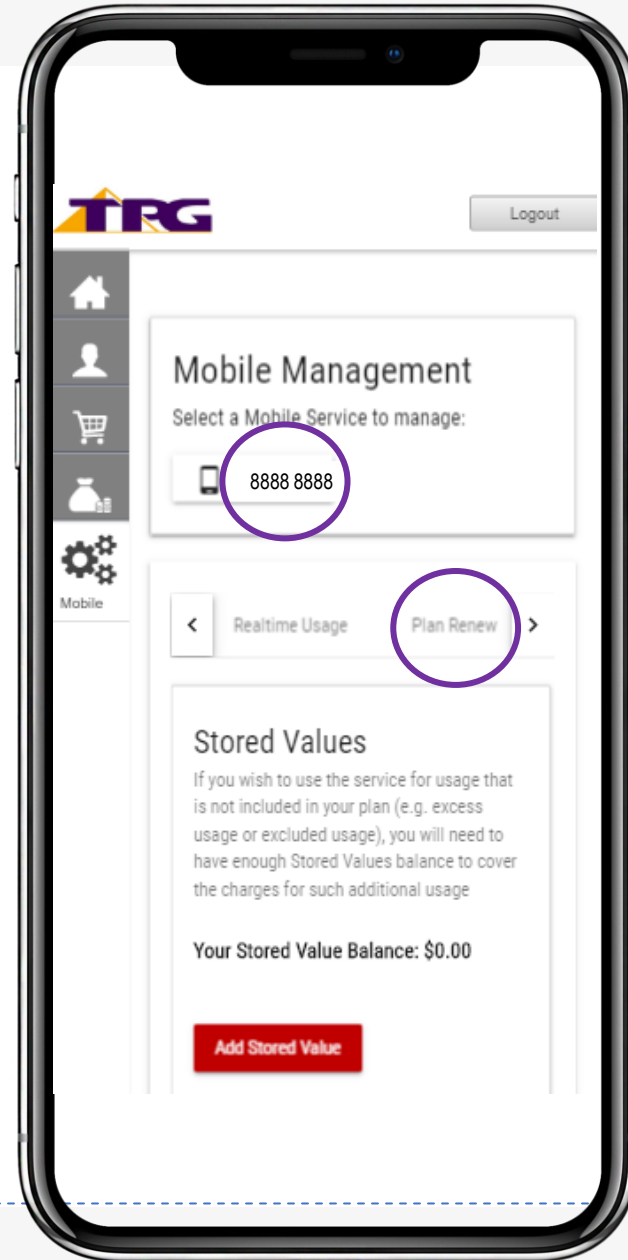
TPG

Logout

Mobile

Mobile Management

Select a Mobile Service to manage:

8888 8888

Realtime Usage

Plan Renew

Stored Values

If you wish to use the service for usage that is not included in your plan (e.g. excess usage or excluded usage), you will need to have enough Stored Values balance to cover the charges for such additional usage

Your Stored Value Balance: $0.00

Add Stored Value